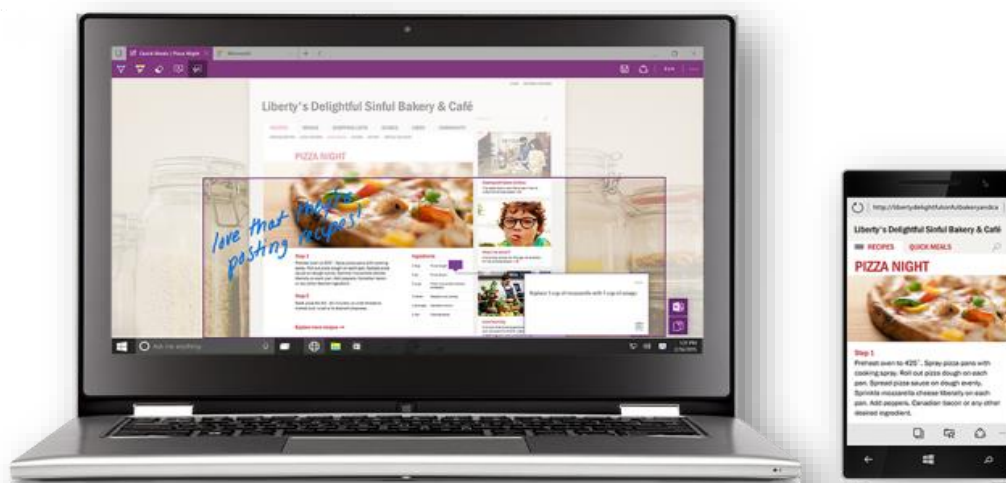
Liberty's Delightful Sinful Bakery & Café

PIZZA NIGHT

love that tomato pasting recipes!

Step 1

Step 2

Explore more recipes →

Ingredients

Replace 1 cup of mozzarella with 1 cup of asiago

Ask me anything

http://libertysdelightfulsinfulbakeryandca

Liberty's Delightful Sinful Bakery & Café

RECIPES QUICK MEALS

PIZZA NIGHT

Step 1
Preheat oven to 425°. Spray pizza pans with cooking spray. Roll out pizza dough on each pan. Spread pizza sauce on dough evenly. Sprinkle mozzarella cheese liberally on each pan. Add peppers, Canadian bacon or any other desired ingredient.